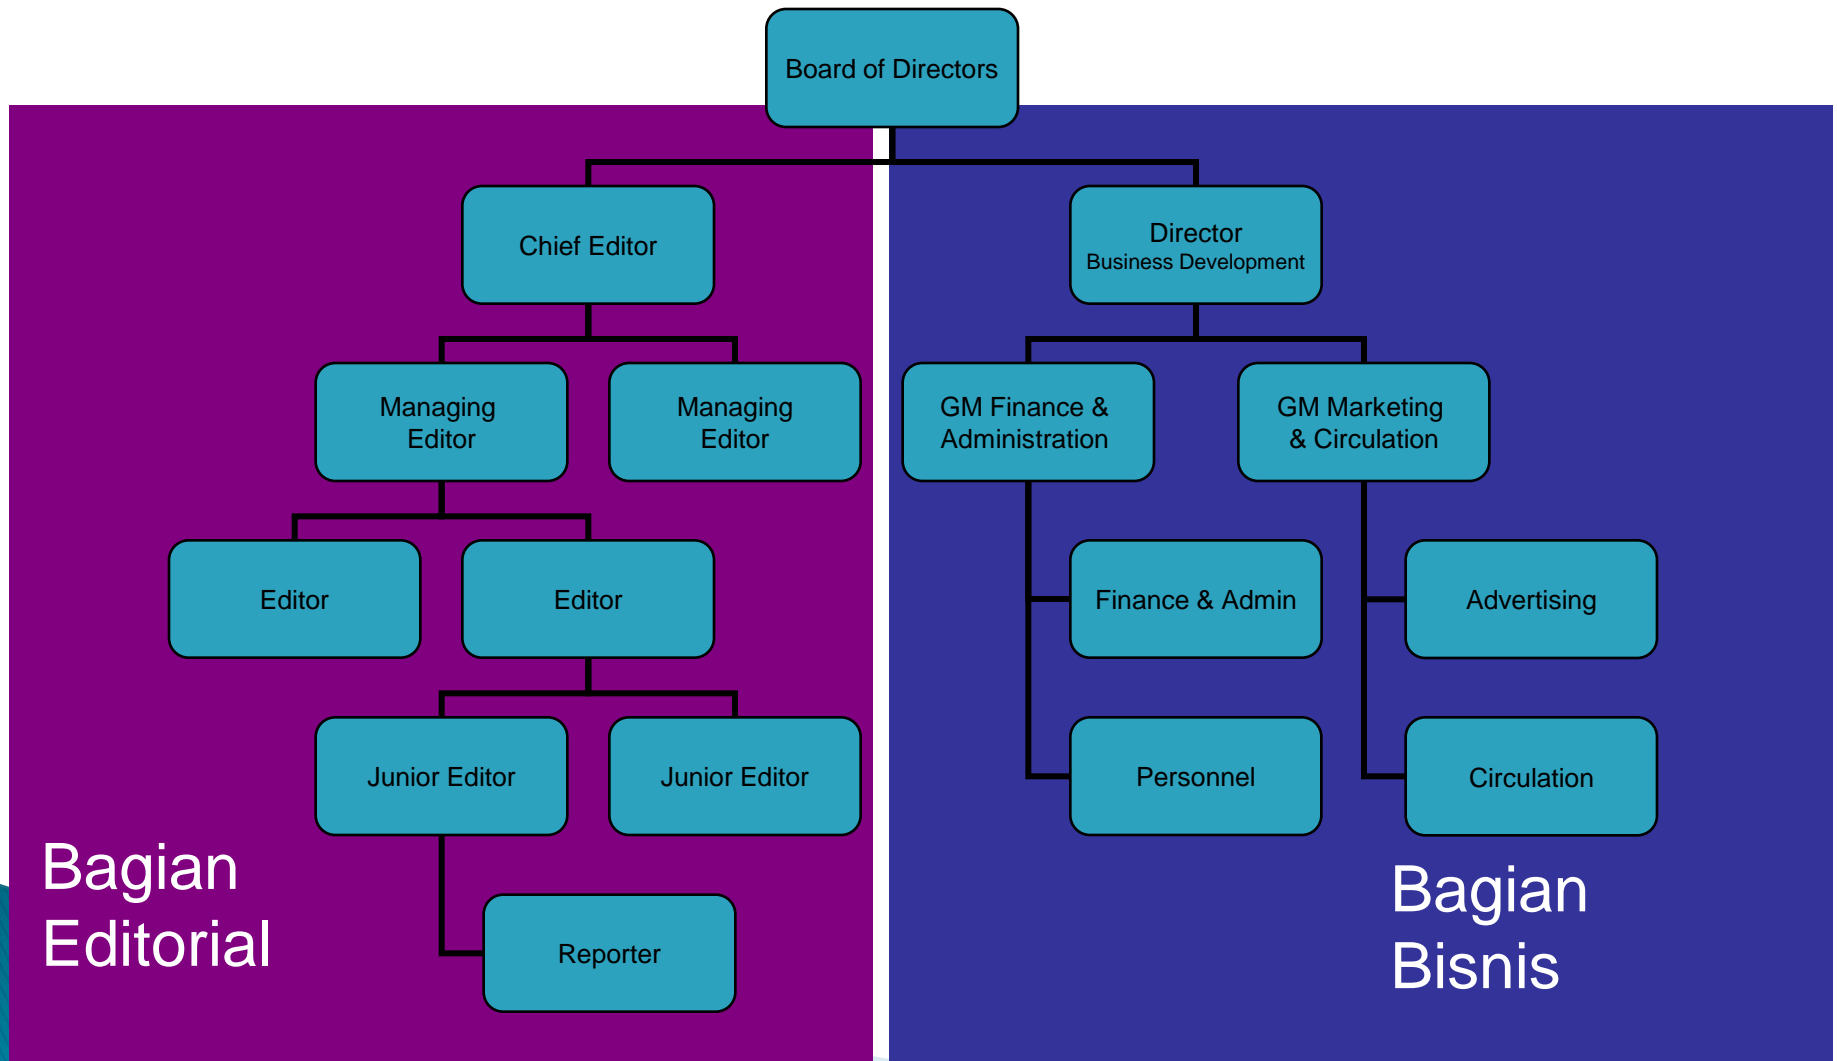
Board of Directors

Chief Editor

Director
Business Development

Managing Editor

Managing Editor

GM Finance & Administration

GM Marketing & Circulation

Editor

Editor

Finance & Admin

Advertising

Junior Editor

Junior Editor

Personnel

Circulation

Reporter

Bagian Editorial

Bagian Bisnis